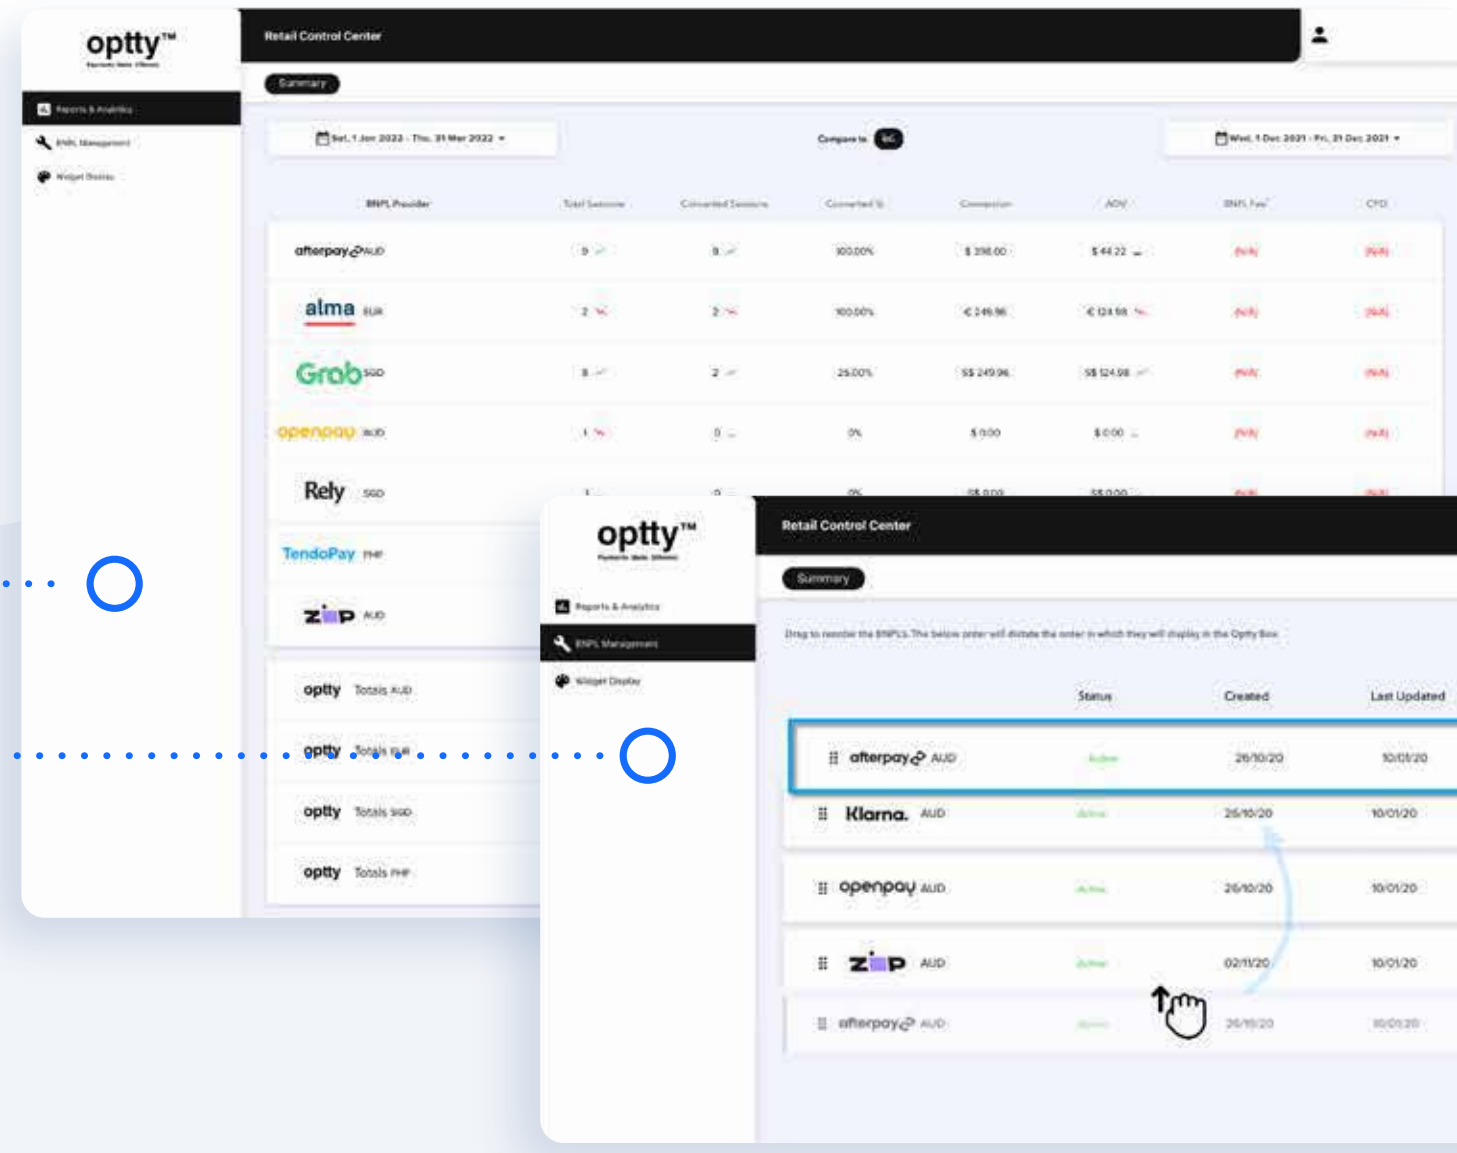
optty™
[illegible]

Reports & Analytics
BNPL Management
Widget Display

Retail Control Center

Summary

Sat, 1 Jan 2022 - Thu, 31 Mar 2022 ▾

Compare to

Wed, 1 Dec 2021 - Fri, 31 Dec 2021 ▾

| BNPL Provider | Total Sessions | Converted Sessions | Converted % | Conversion | AOV | BNPL Fee | CPO |
|---|---|---|---|---|---|---|---|
| afterpay AUD | 9 | 9 | 100.00% | $ 398.00 | $ 44.22 | (N/A) | (N/A) |
| alma EUR | 2 | 2 | 100.00% | € 249.96 | € 124.98 | (N/A) | (N/A) |
| Grab SGD | 8 | 2 | 25.00% | S$ 249.96 | S$ 124.98 | (N/A) | (N/A) |
| openpay AUD | 1 | 0 | 0% | $ 0.00 | $ 0.00 | (N/A) | (N/A) |
| Rely SGD | 1 | 0 | 0% | S$ 0.00 | S$ 0.00 | (N/A) | (N/A) |
| TendoPay PHP | | | | | | | |
| zip AUD | | | | | | | |
| optty Totals AUD | | | | | | | |
| optty Totals EUR | | | | | | | |
| optty Totals SGD | | | | | | | |
| optty Totals PHP | | | | | | | |

optty™
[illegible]

Reports & Analytics
BNPL Management
Widget Display

Retail Control Center

Summary

Drag to reorder the BNPLS. The below order will dictate the order in which they will display in the Optty Box

| | Status | Created | Last Updated |
|---|---|---|---|
| afterpay AUD | Active | 26/10/20 | 10/01/20 |
| Klarna. AUD | Active | 26/10/20 | 10/01/20 |
| openpay AUD | Active | 26/10/20 | 10/01/20 |
| zip AUD | Active | 02/11/20 | 10/01/20 |
| afterpay AUD | Active | 26/10/20 | 10/01/20 |